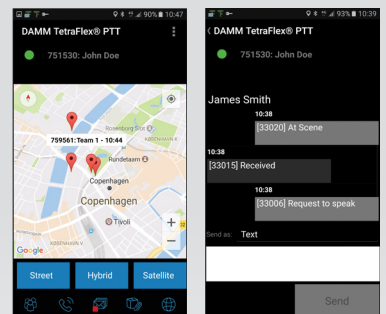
90% 10:47
DAMM TetraFlex® PTT
751530: John Doe
759561:Team 1 - 10:44
Rosenborg Have
Rundetaarn
Copenhagen
Copenhagen
Tivoli
KØBENHAVN K
Google
Street
Hybrid
Satellite

93% 10:39
DAMM TetraFlex® PTT
751530: John Doe
James Smith
10:38
[33020] At Scene
10:38
[33015] Received
10:38
[33006] Request to speak
Send as:
Text
Send